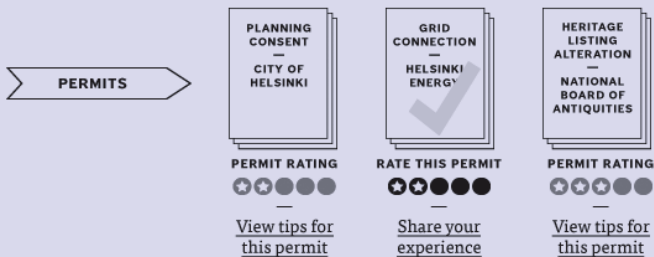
PERMITS

PLANNING CONSENT
—
CITY OF HELSINKI

PERMIT RATING
—
View tips for this permit

GRID CONNECTION
—
HELSINKI ENERGY

RATE THIS PERMIT
—
Share your experience

HERITAGE LISTING ALTERATION
—
NATIONAL BOARD OF ANTIQUITIES

PERMIT RATING
—
View tips for this permit